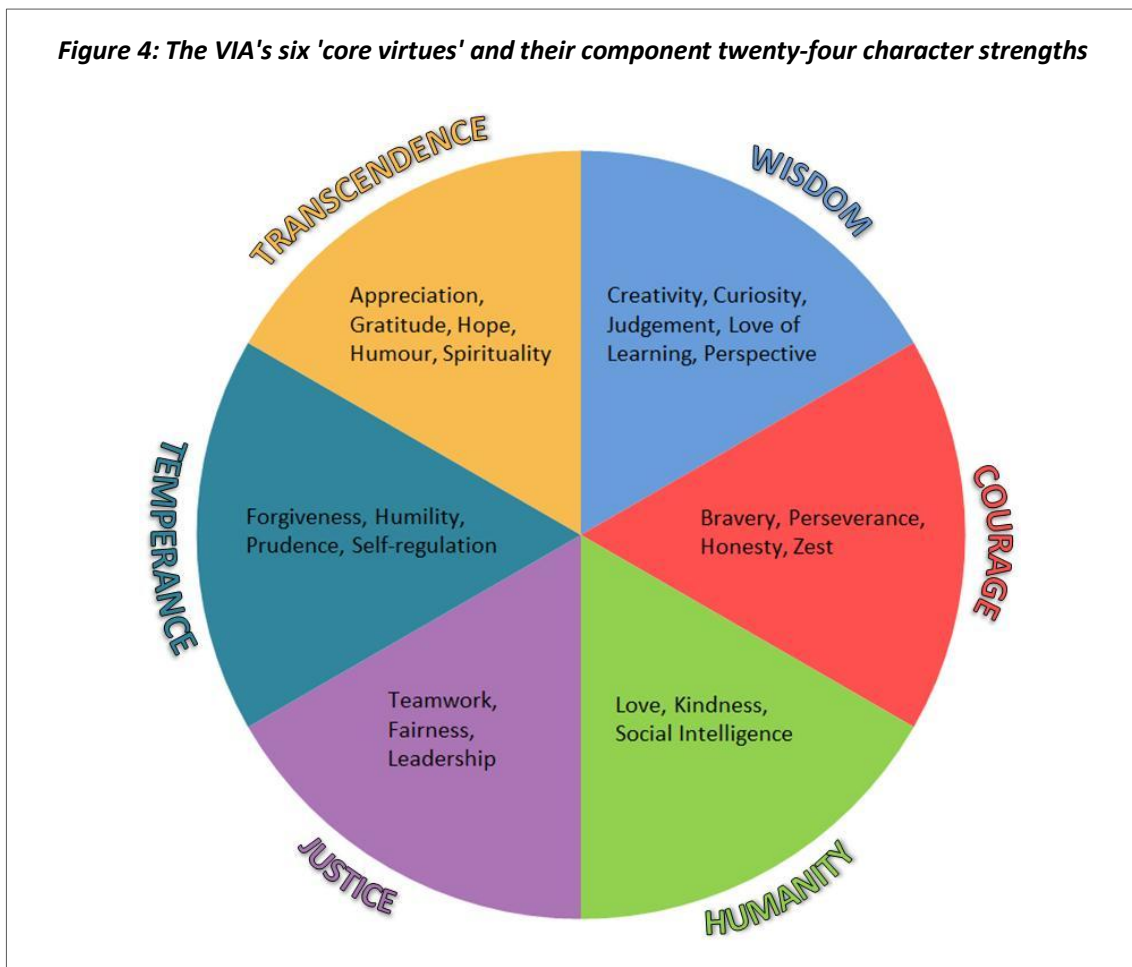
*Figure 4: The VIA's six 'core virtues' and their component twenty-four character strengths*

TRANSCENDENCE

Appreciation, Gratitude, Hope, Humour, Spirituality

WISDOM

Creativity, Curiosity, Judgement, Love of Learning, Perspective

TEMPERANCE

Forgiveness, Humility, Prudence, Self-regulation

COURAGE

Bravery, Perseverance, Honesty, Zest

Teamwork, Fairness, Leadership

Love, Kindness, Social Intelligence

JUSTICE

HUMANITY